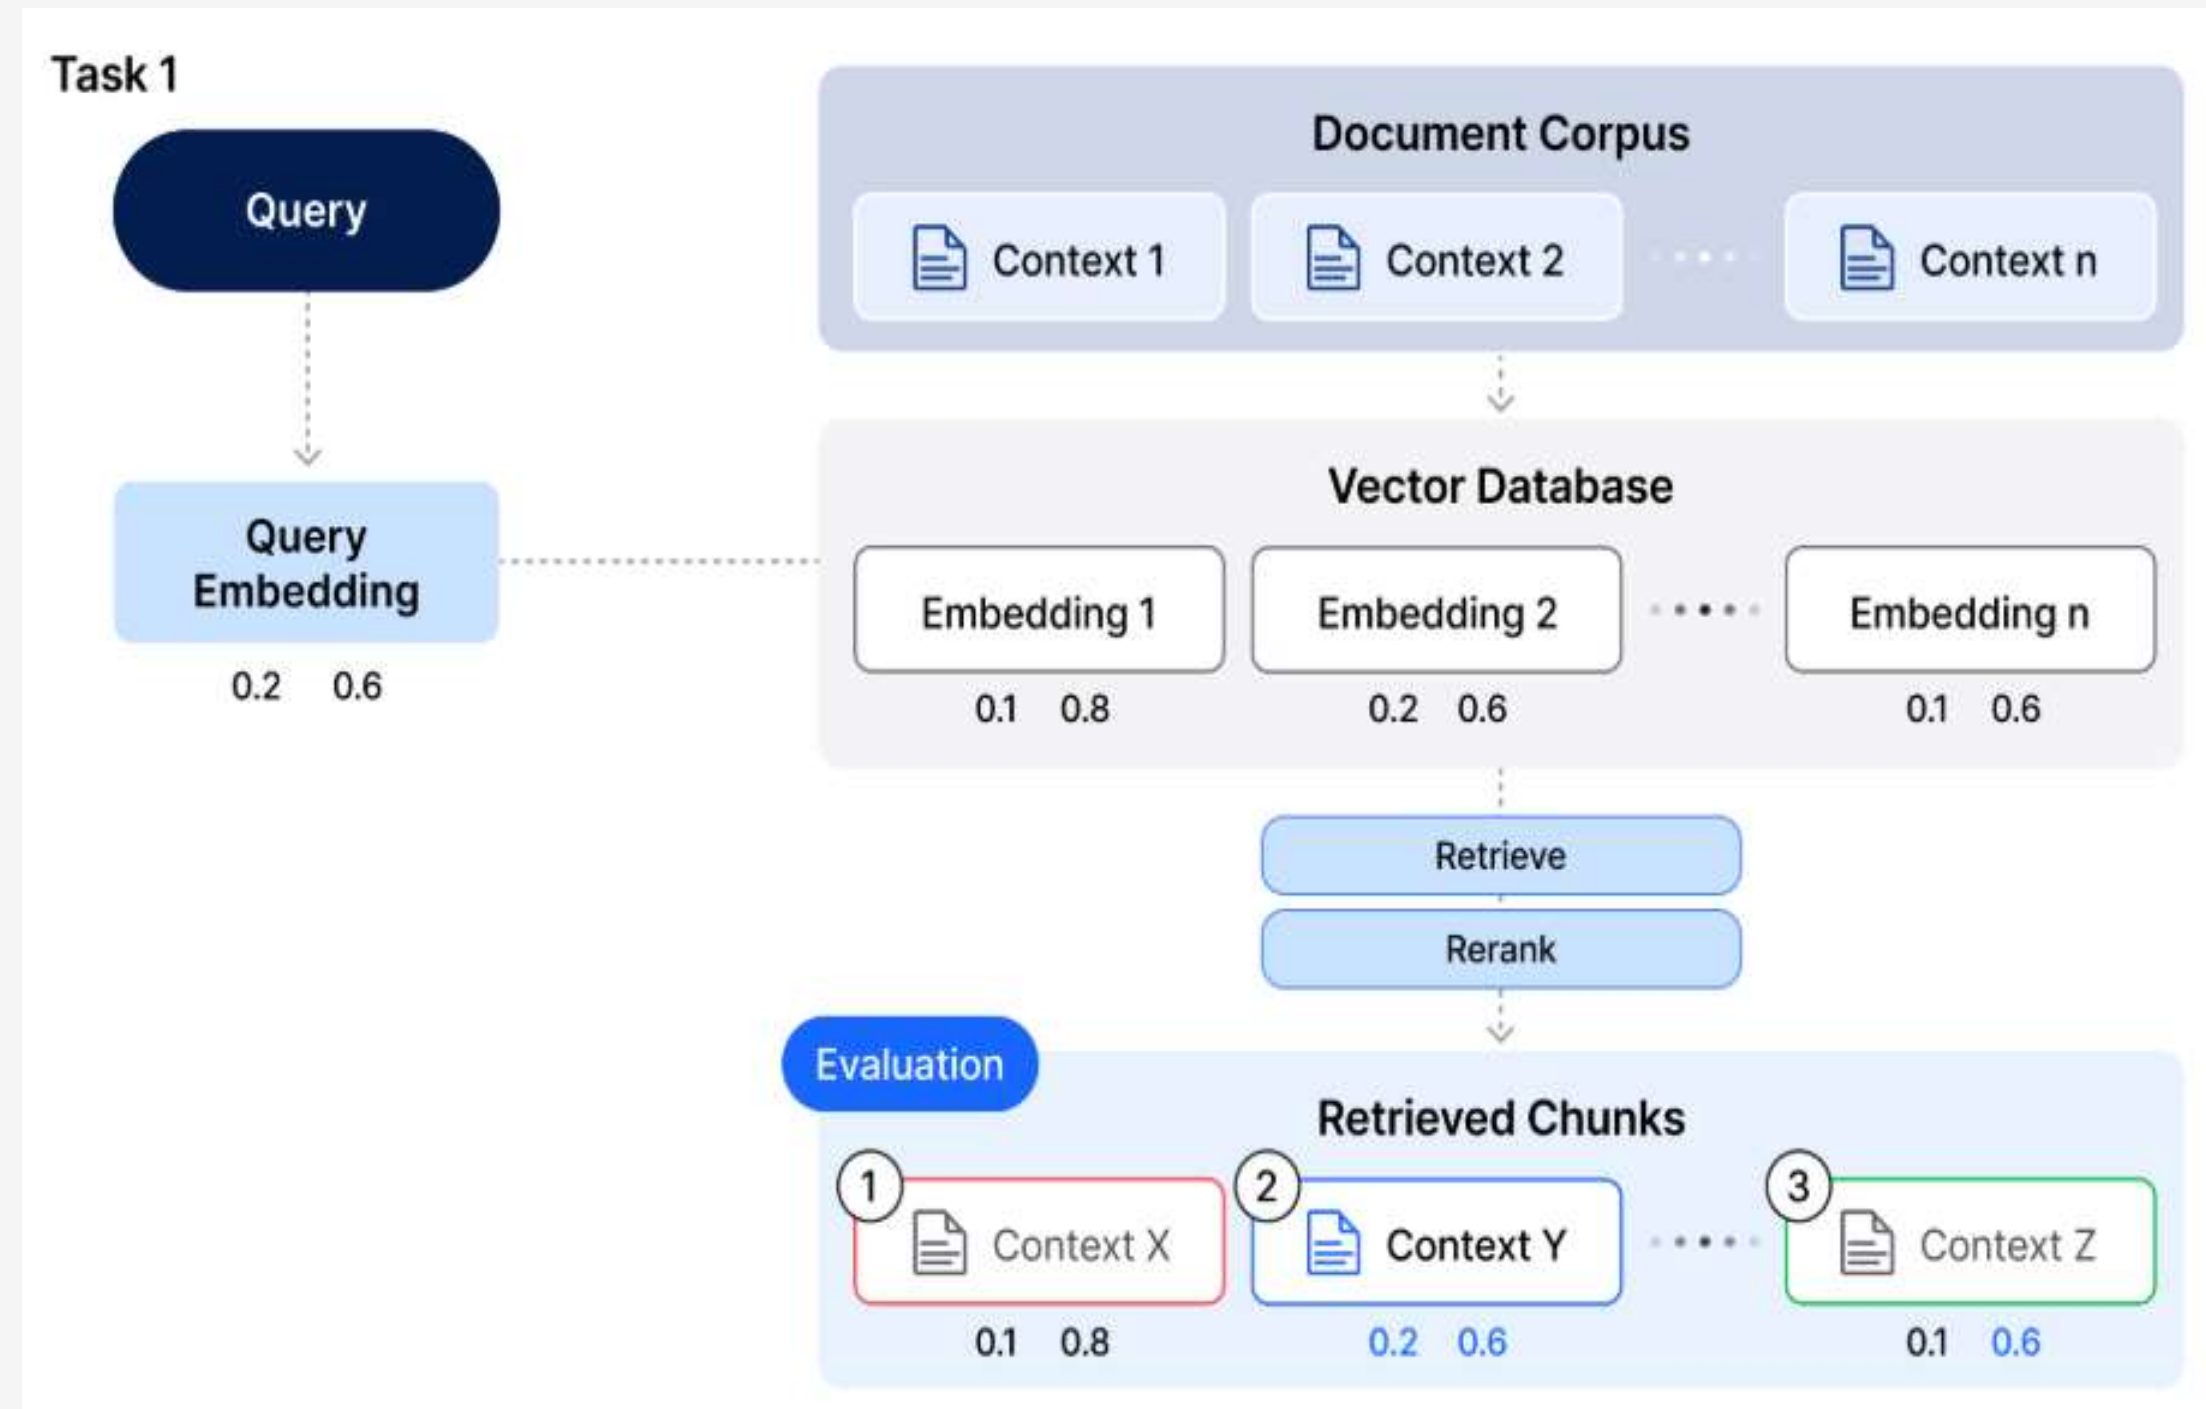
Task 1

Query

Query Embedding

0.2 0.6

Document Corpus

Context 1

Context 2

Context n

Vector Database

Embedding 1

0.1 0.8

Embedding 2

0.2 0.6

Embedding n

0.1 0.6

Retrieve

Rerank

Evaluation

Retrieved Chunks

1

Context X

0.1 0.8

2

Context Y

0.2 0.6

3

Context Z

0.1 0.6